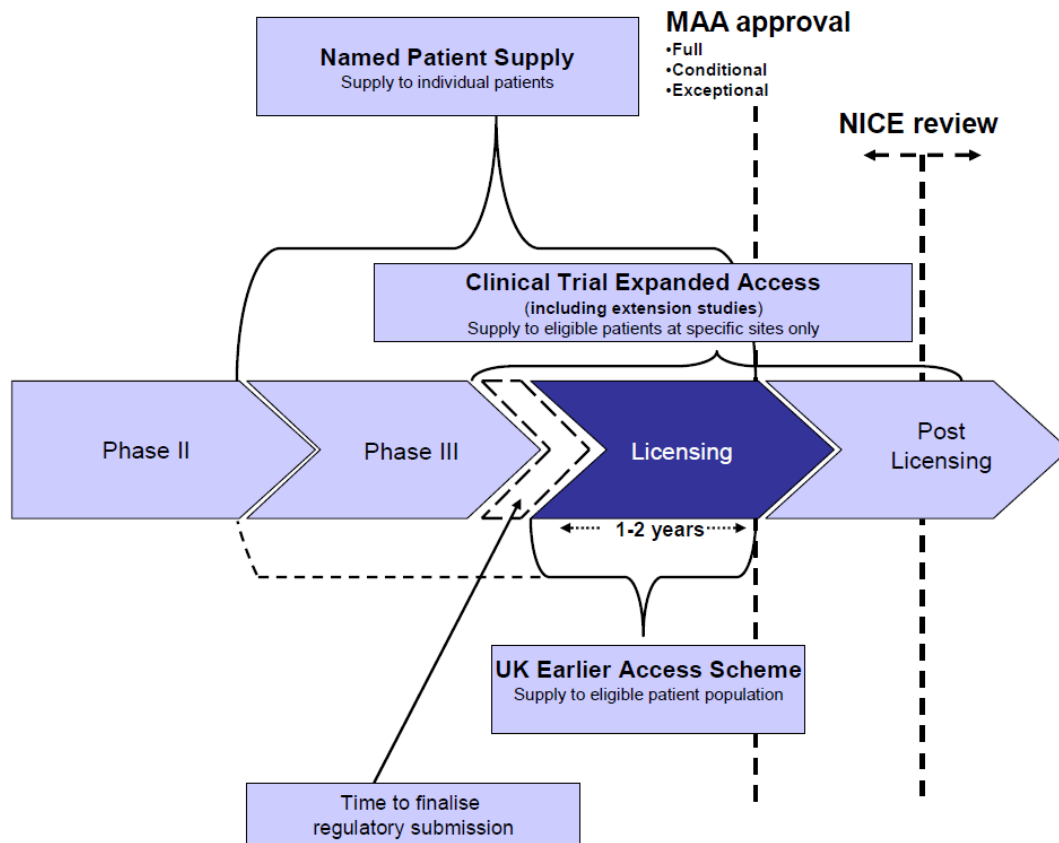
Named Patient Supply
Supply to individual patients

MAA approval
•Full
•Conditional
•Exceptional

NICE review

Clinical Trial Expanded Access
(including extension studies)
Supply to eligible patients at specific sites only

Phase II

Phase III

Licensing

Post Licensing

1-2 years

UK Earlier Access Scheme
Supply to eligible patient population

Time to finalise regulatory submission